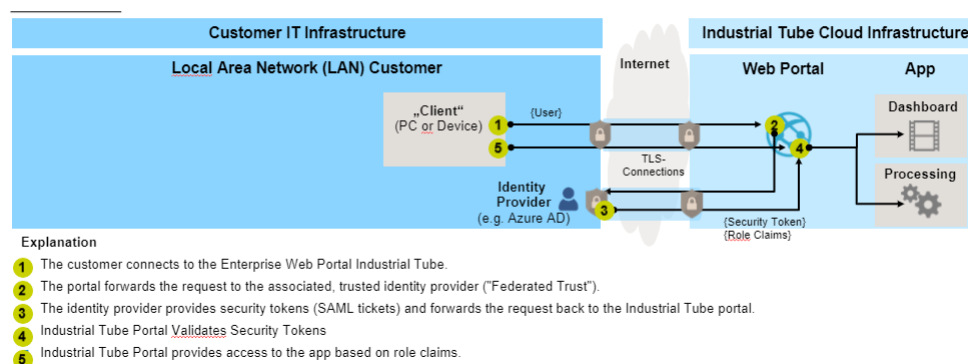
Customer IT Infrastructure

Industrial Tube Cloud Infrastructure

Local Area Network (LAN) Customer

Internet

Web Portal

App

„Client“
(PC or Device)

1

5

{User}

2

4

Dashboard

Processing

TLS-Connections

Identity Provider
(e.g. Azure AD)

3

{Security Token}
{Role Claims}

Explanation

1 The customer connects to the Enterprise Web Portal Industrial Tube.

2 The portal forwards the request to the associated, trusted identity provider ("Federated Trust").

3 The identity provider provides security tokens (SAML tickets) and forwards the request back to the Industrial Tube portal.

4 Industrial Tube Portal Validates Security Tokens

5 Industrial Tube Portal provides access to the app based on role claims.